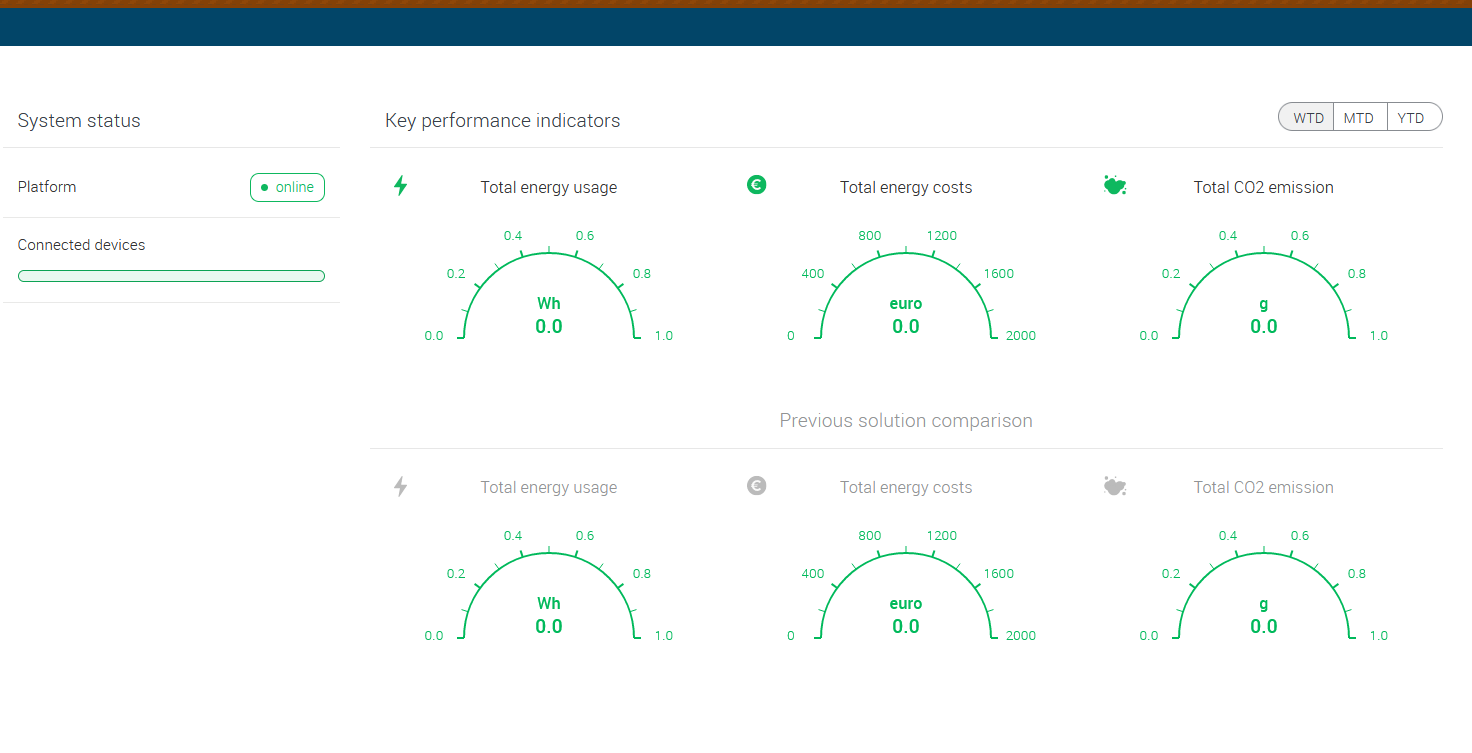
System status

Platform
online

Connected devices

Key performance indicators

WTD MTD YTD

Total energy usage
0.0 0.2 0.4 0.6 0.8 1.0
Wh
0.0

Total energy costs
0 400 800 1200 1600 2000
euro
0.0

Total CO2 emission
0.0 0.2 0.4 0.6 0.8 1.0
g
0.0

Previous solution comparison

Total energy usage
0.0 0.2 0.4 0.6 0.8 1.0
Wh
0.0

Total energy costs
0 400 800 1200 1600 2000
euro
0.0

Total CO2 emission
0.0 0.2 0.4 0.6 0.8 1.0
g
0.0